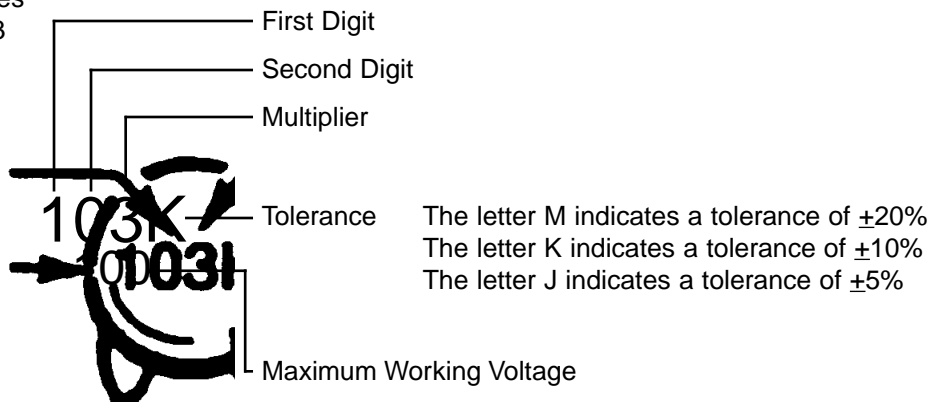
es
3

First Digit

Second Digit

Multiplier

103K

100

Tolerance

The letter M indicates a tolerance of $\pm$20%
The letter K indicates a tolerance of $\pm$10%
The letter J indicates a tolerance of $\pm$5%

Maximum Working Voltage